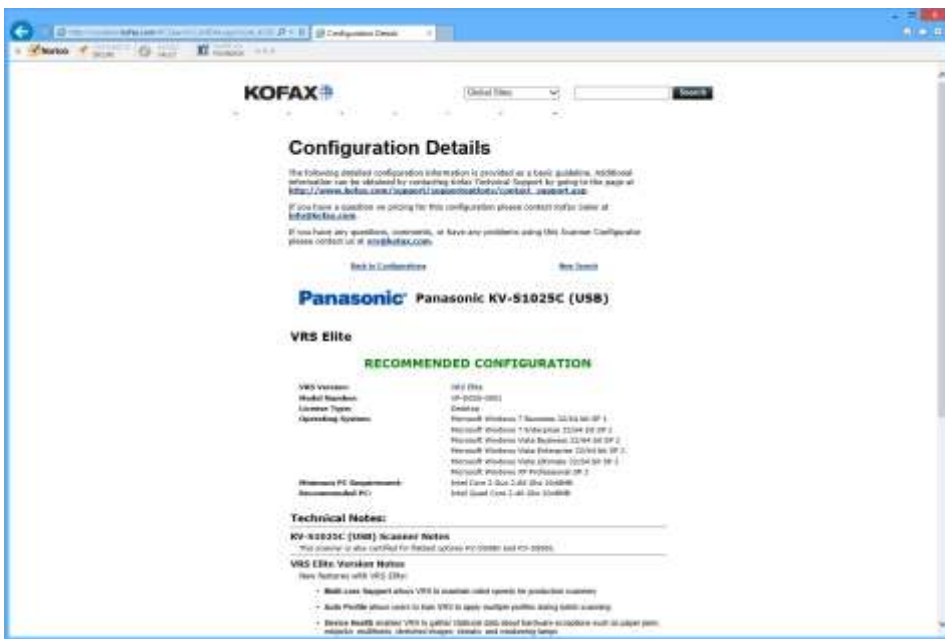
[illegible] Configuration Details

Norton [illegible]

KOFAX

Global Sites

Search

Configuration Details

The following detailed configuration information is provided as a basic guideline. Additional information can be obtained by contacting Kofax Technical Support by going to the page at http://www.kofax.com/support/supportoptions/contact_support.asp.

If you have a question on pricing for this configuration please contact Kofax Sales at info@kofax.com.

If you have any questions, comments, or have any problems using this Scanner Configurator please contact us at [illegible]@kofax.com.

Back to Configurations

New Search

Panasonic Panasonic KV-S1025C (USB)

VRS Elite

RECOMMENDED CONFIGURATION

| | |
|---|---|
| VRS Version: | VRS Elite |
| Model Number: | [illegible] |
| License Type: | Desktop |
| Operating System: | Microsoft Windows 7 Business 32/64 bit SP 1<br>Microsoft Windows 7 Enterprise 32/64 bit SP 1<br>Microsoft Windows Vista Business 32/64 bit SP 2<br>Microsoft Windows Vista Enterprise 32/64 bit SP 2<br>Microsoft Windows Vista Ultimate 32/64 bit SP 2<br>Microsoft Windows XP Professional SP 3 |
| Minimum PC Requirement: | Intel Core 2 Duo 2.66 Ghz 2GB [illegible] |
| Recommended PC: | Intel Quad Core 2.66 Ghz 4GB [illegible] |

Technical Notes:

KV-S1025C (USB) Scanner Notes

This scanner is also certified for flatbed options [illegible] and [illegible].

VRS Elite Version Notes

New features with VRS Elite:

• Multi-core Support allows VRS to maintain rated speeds for production scanners

• Auto Profile allows users to train VRS to apply multiple profiles during batch scanning

• Device Health enables VRS to gather statistical data about hardware exceptions such as paper jams, misfeeds, multifeeds, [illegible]